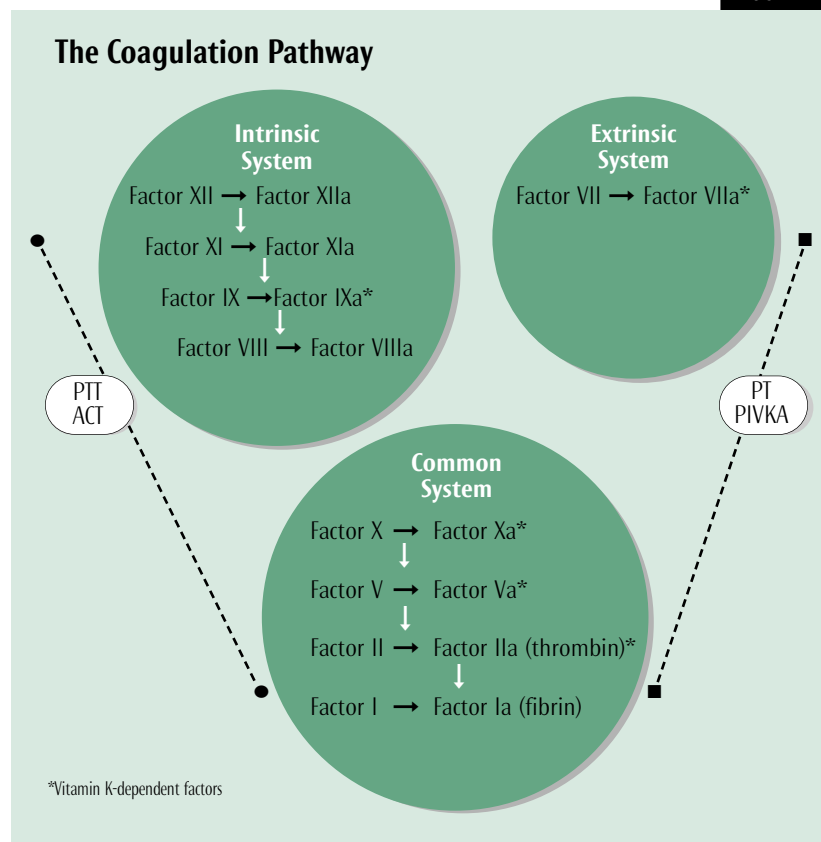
The Coagulation Pathway

Intrinsic System

Factor XII → Factor XIIa

Factor XI → Factor XIa

Factor IX → Factor IXa*

Factor VIII → Factor VIIIa

Extrinsic System

Factor VII → Factor VIIa*

PTT ACT

PT PIVKA

Common System

Factor X → Factor Xa*

Factor V → Factor Va*

Factor II → Factor IIa (thrombin)*

Factor I → Factor Ia (fibrin)

*Vitamin K-dependent factors